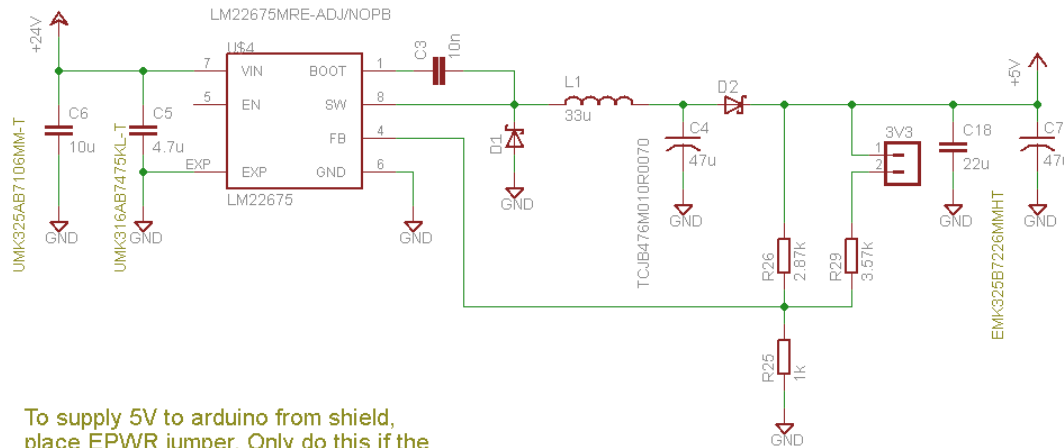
LM22675MRE-ADJ/NOPB
+24V
U$4
7 VIN
5 EN
EXP
BOOT 1
SW 8
FB 4
GND 6
EXP
LM22675
C3 10n
L1 33u
D2
D1
GND
C6 10u
C5 4.7u
GND
GND
GND
UMK325AB7106MM-T
UMK316AB7475KL-T
C4 47u
TCJB476M010R0070
GND
3V3
1
2
R26 2.87k
R29 3.57k
R25 1k
GND
C18 22u
GND
EMK325B7226MMHT
+5V
C7 47
GND
To supply 5V to arduino from shield, place EPWR jumper. Only do this if the